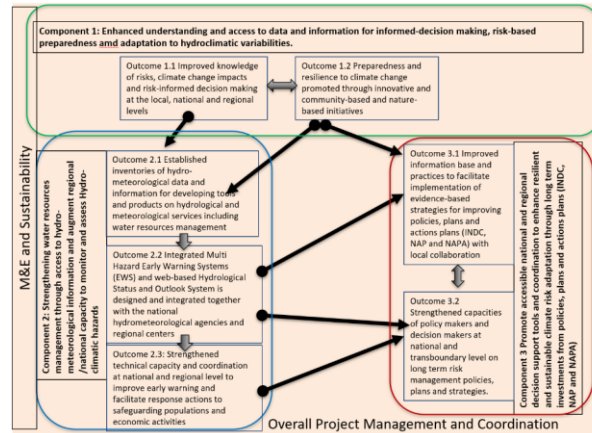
Component 1: Enhanced understanding and access to data and information for informed-decision making, risk-based preparedness amd adaptation to hydroclimatic variabilities.

Outcome 1.1 Improved knowledge of risks, climate change impacts and risk-informed decision making at the local, national and regional levels

Outcome 1.2 Preparedness and resilience to climate change promoted through innovative and community-based and nature-based initiatives

M&E and Sustainability

Component 2: Strengthening water resources management through access to hydro-meteorological information and augment regional /national capacity to monitor and assess Hydro-climatic hazards

Outcome 2.1 Established inventories of hydro-meteorological data and information for developing tools and products on hydrological and meteorological services including water resources management

Outcome 2.2 Integrated Multi Hazard Early Warning Systems (EWS) and web-based Hydrological Status and Outlook System is designed and integrated together with the national hydrometeorological agencies and regional centers

Outcome 2.3: Strengthened technical capacity and coordination at national and regional level to improve early warning and facilitate response actions to safeguarding populations and economic activities

Outcome 3.1 Improved information base and practices to facilitate implementation of evidence-based strategies for improving policies, plans and actions plans (INDC, NAP and NAPA) with local collaboration

Outcome 3.2 Strengthened capacities of policy makers and decision makers at national and transboundary level on long term risk management policies, plans and strategies.

Component 3 Promote accessible national and regional decision support tools and coordination to enhance resilient and sustainable climate risk adaptation through long term investments from policies, plans and actions plans (INDC, NAP and NAPA)

Overall Project Management and Coordination